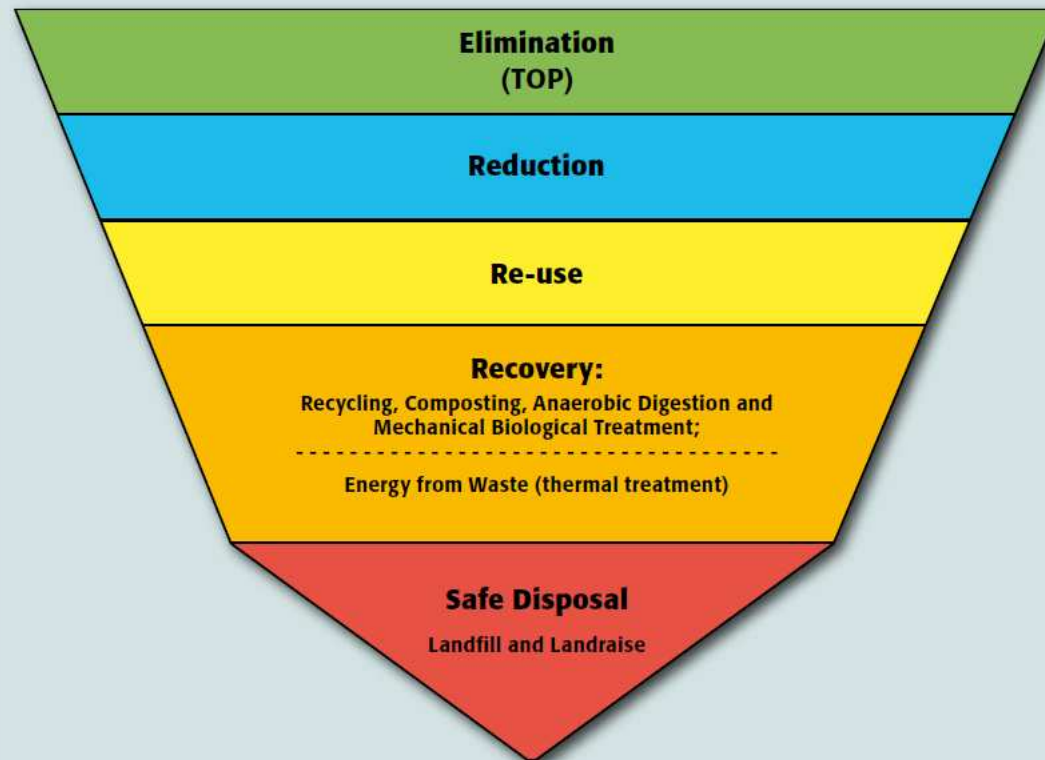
Elimination
(TOP)

Reduction

Re-use

Recovery:
Recycling, Composting, Anaerobic Digestion and Mechanical Biological Treatment;

Energy from Waste (thermal treatment)

Safe Disposal
Landfill and Landraise